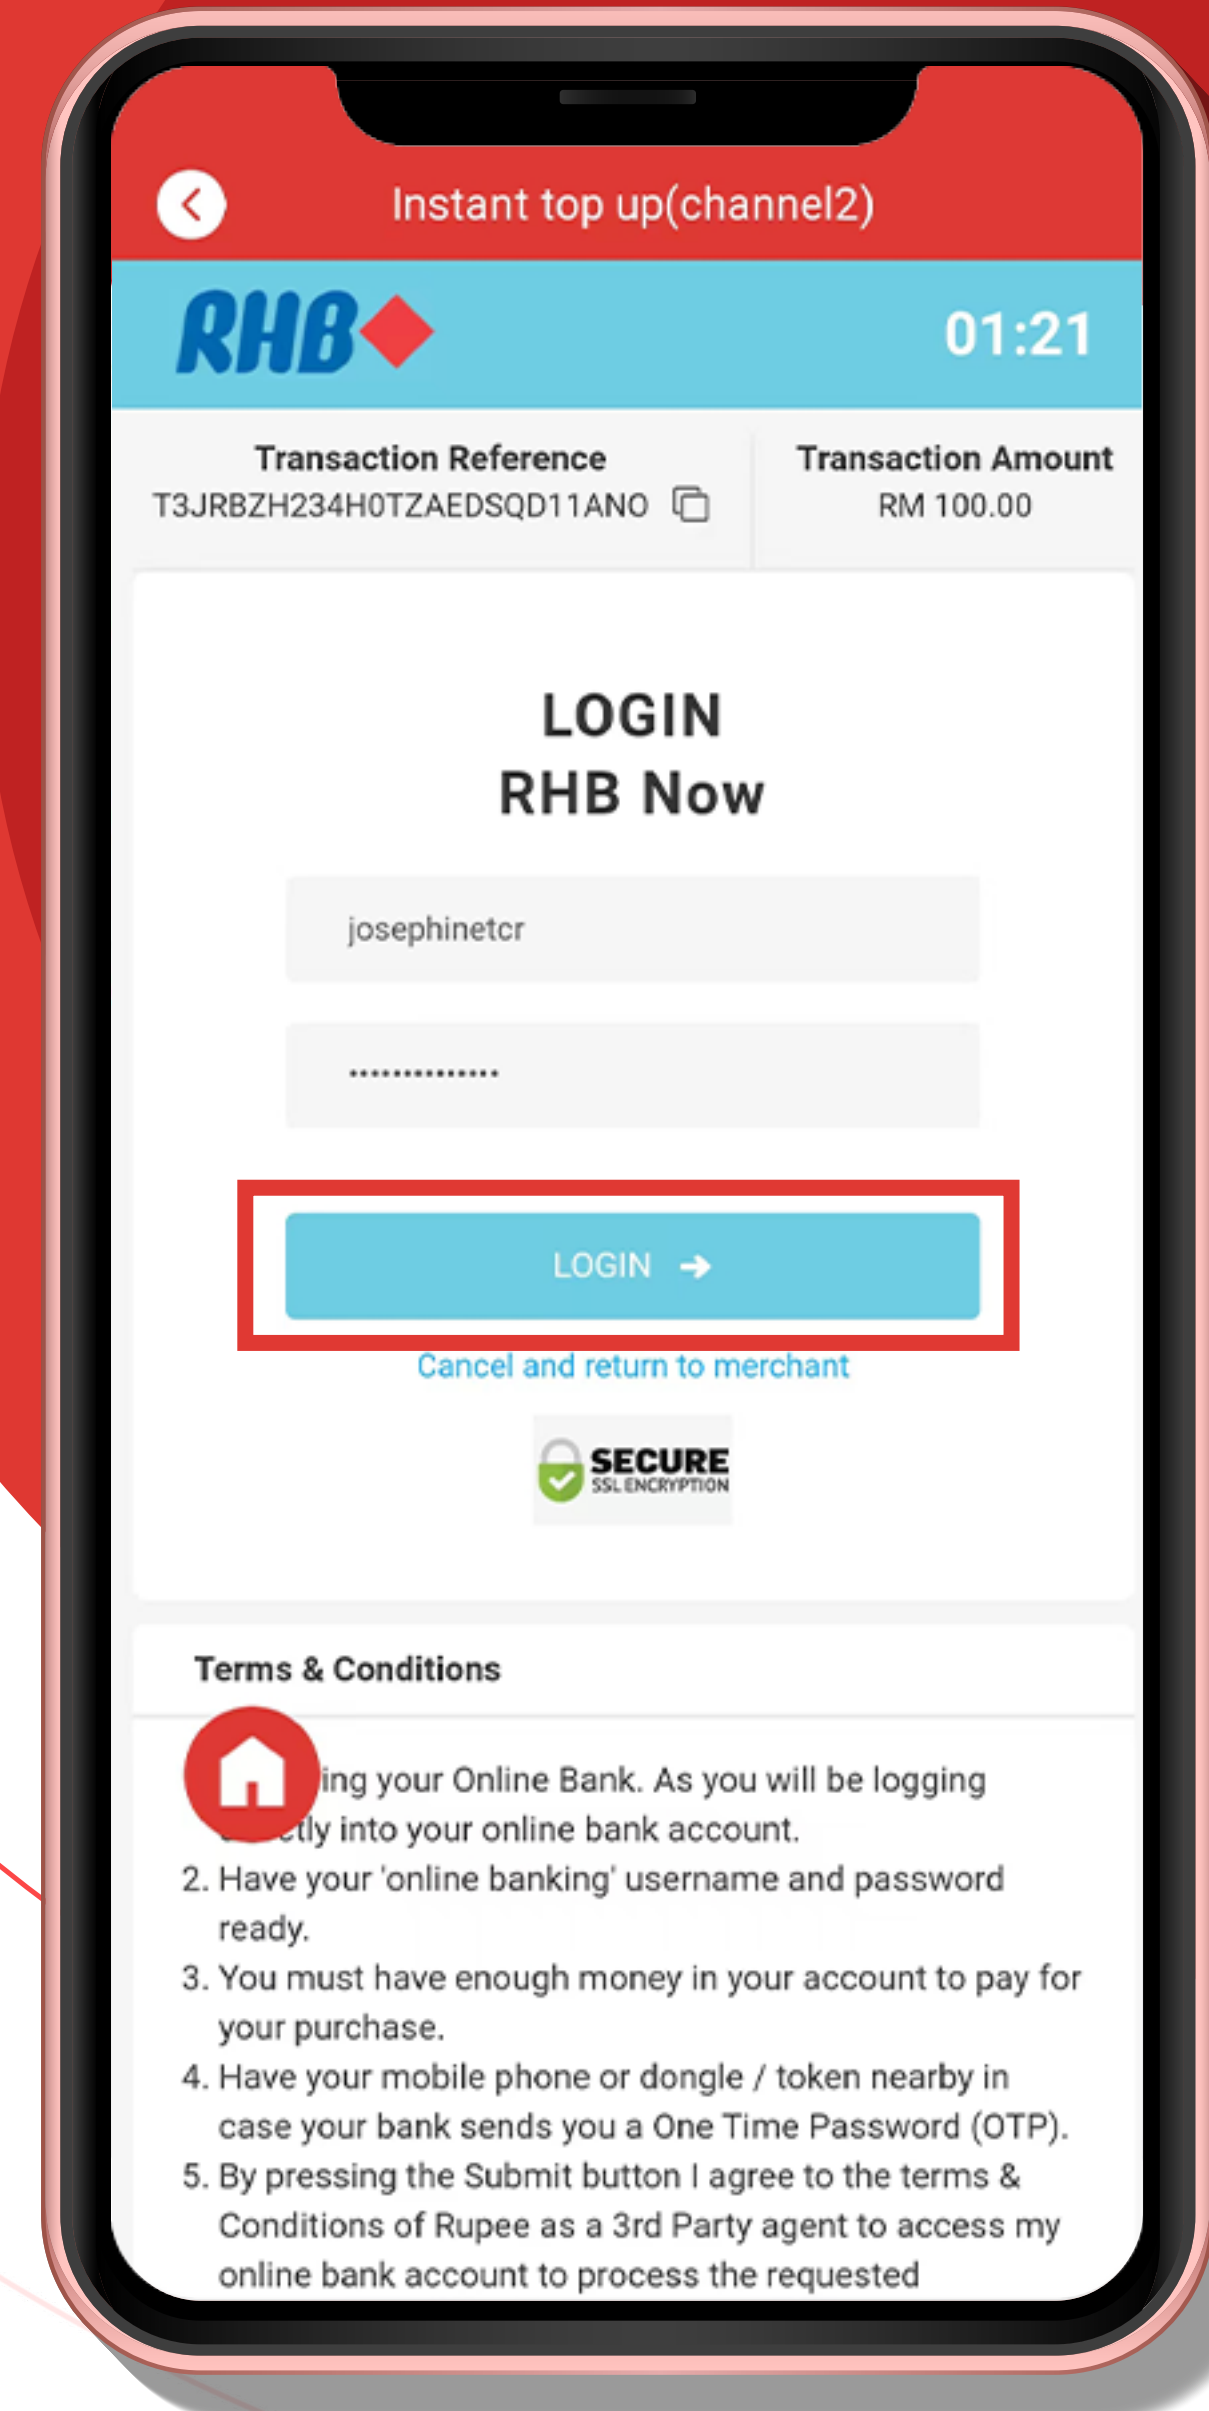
Instant top up(channel2)

RHB

01:21

Transaction Reference
T3JRBZH234H0TZAEDSQD11ANO

Transaction Amount
RM 100.00

LOGIN
RHB Now

josephinetcr

...............

LOGIN

Cancel and return to merchant

SECURE
SSL ENCRYPTION

Terms & Conditions

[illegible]ing your Online Bank. As you will be logging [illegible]tly into your online bank account.
2. Have your 'online banking' username and password ready.
3. You must have enough money in your account to pay for your purchase.
4. Have your mobile phone or dongle / token nearby in case your bank sends you a One Time Password (OTP).
5. By pressing the Submit button I agree to the terms & Conditions of Rupee as a 3rd Party agent to access my online bank account to process the requested